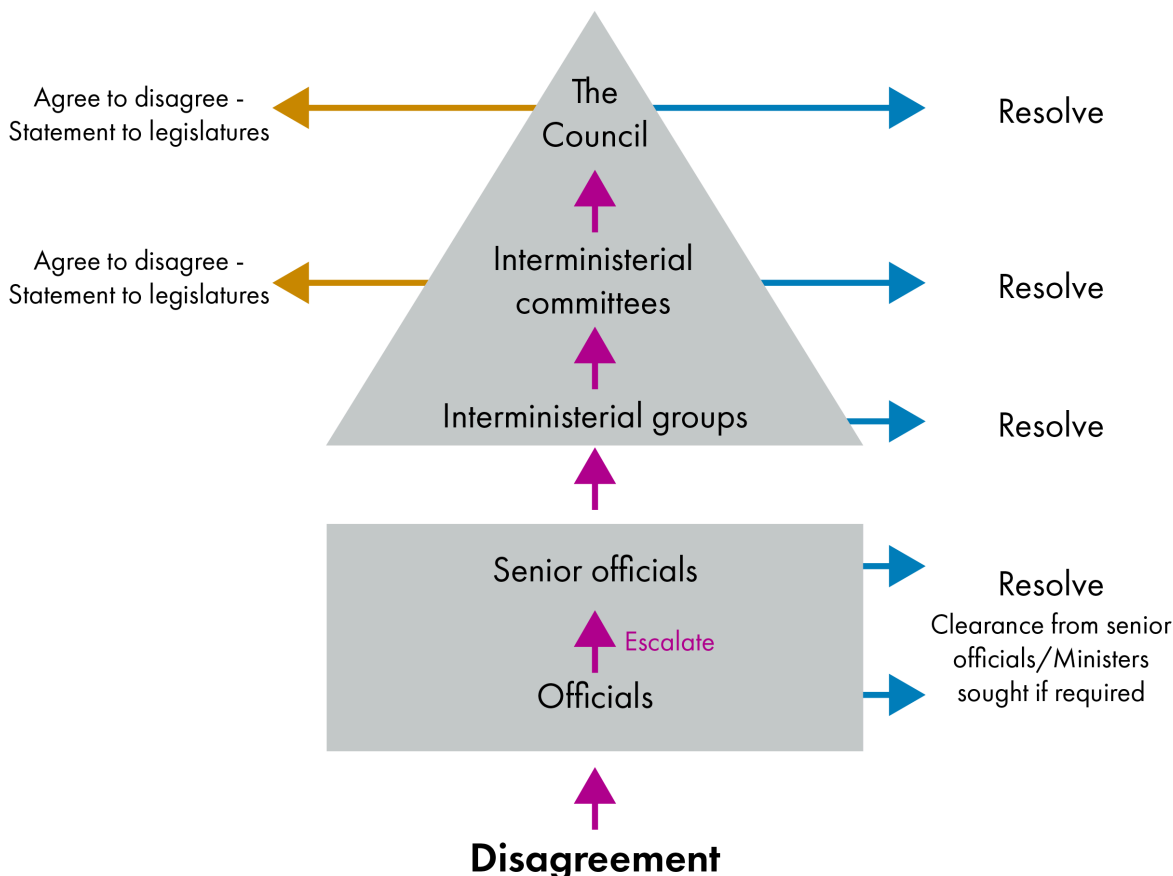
Agree to disagree - Statement to legislatures

The Council

Resolve

Agree to disagree - Statement to legislatures

Interministerial committees

Resolve

Interministerial groups

Resolve

Senior officials

Resolve

Escalate

Officials

Clearance from senior officials/Ministers sought if required

Disagreement